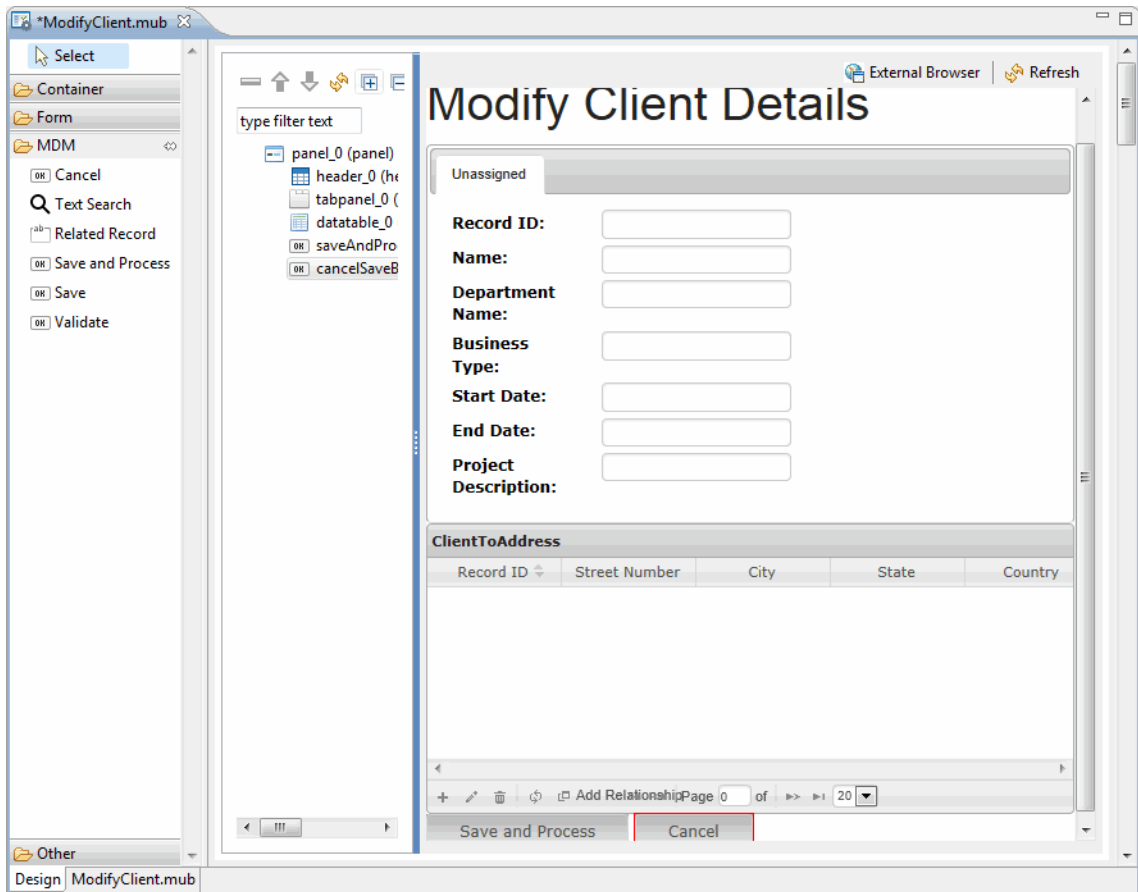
*ModifyClient.mub

Select
Container
Form
MDM
Cancel
Text Search
Related Record
Save and Process
Save
Validate
Other

type filter text
panel_0 (panel)
header_0 (he
tabpanel_0 (
datatable_0
saveAndPro
cancelSaveB

External Browser
Refresh

Modify Client Details

Unassigned

Record ID:
Name:
Department Name:
Business Type:
Start Date:
End Date:
Project Description:

ClientToAddress

| Record ID | Street Number | City | State | Country |
|---|---|---|---|---|

Add Relationship Page 0 of 20

Save and Process
Cancel

Design ModifyClient.mub